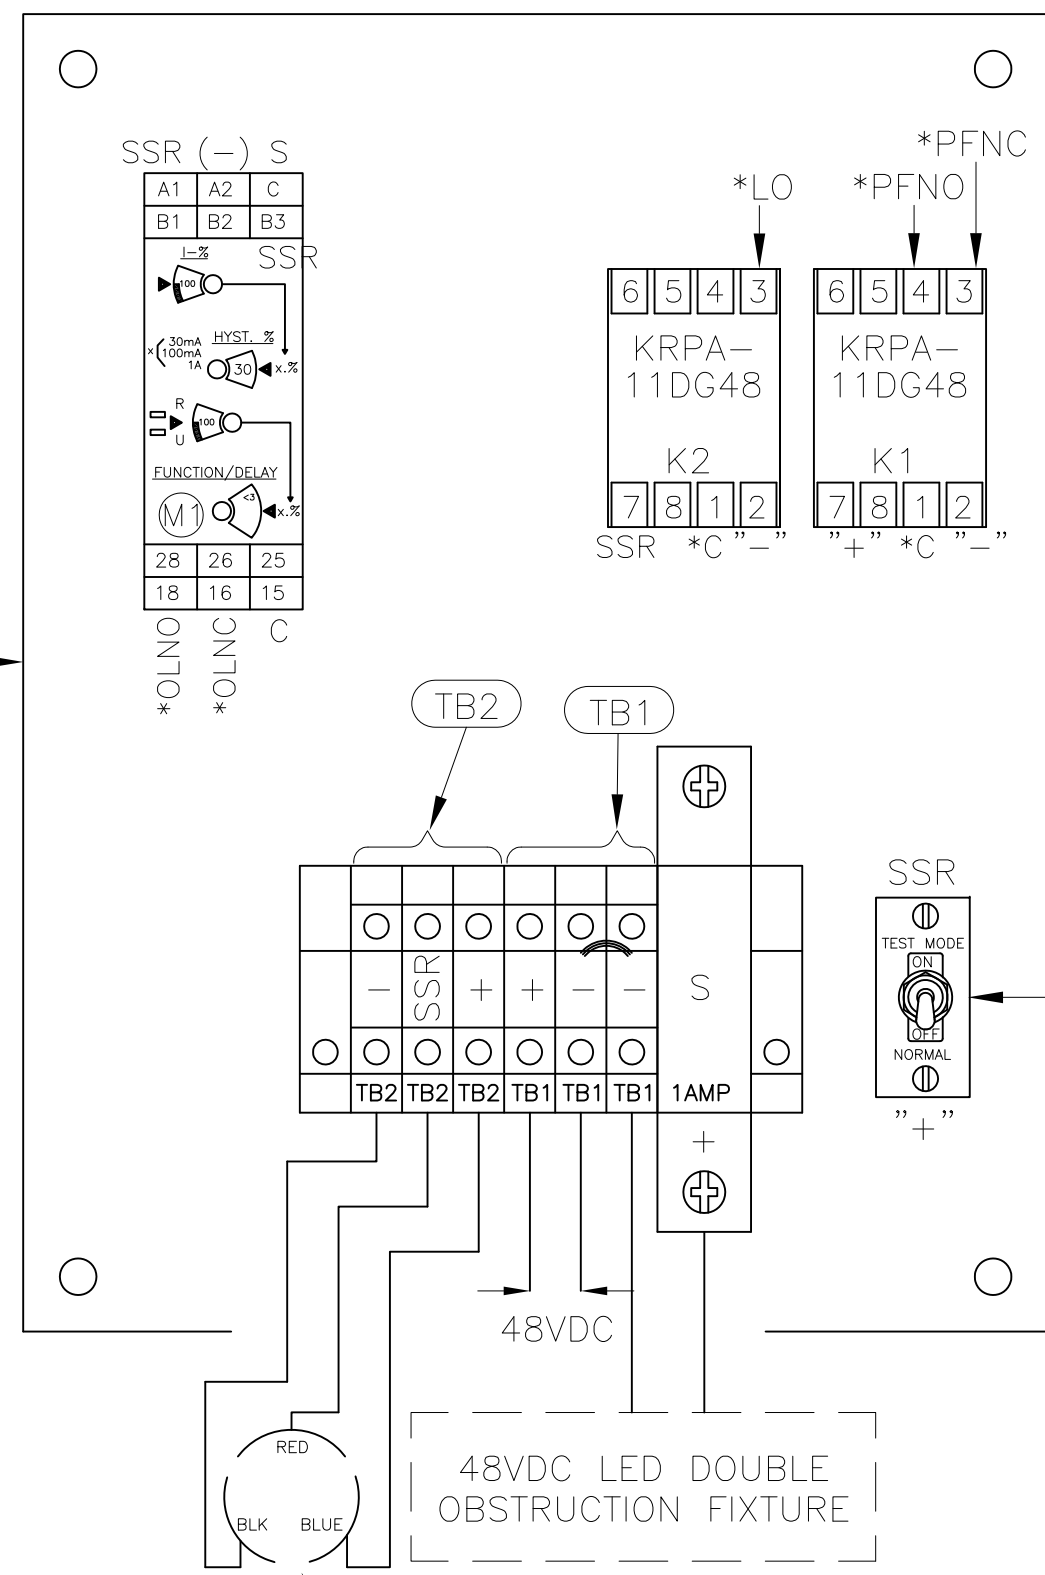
SSR (–) S

| A1 | A2 | C |
|---|---|---|
| B1 | B2 | B3 |

SSR

I–%

100

30mA
100mA
1A

HYST. %

30

x.%

R
U

100

FUNCTION/DELAY

M1

<3

x.%

| 28 | 26 | 25 |
|---|---|---|
| 18 | 16 | 15 |

*OLNO *OLNC C

*LO

*PFNO *PFNC

6 5 4 3
KRPA–
11DG48
K2
7 8 1 2
SSR *C "–"

6 5 4 3
KRPA–
11DG48
K1
7 8 1 2
"+" *C "–"

TB2 TB1

– SSR + + – – S

TB2 TB2 TB2 TB1 TB1 TB1 1AMP

+

SSR
TEST MODE
ON
OFF
NORMAL
"+"

48VDC

48VDC LED DOUBLE
OBSTRUCTION FIXTURE

RED
BLK BLUE